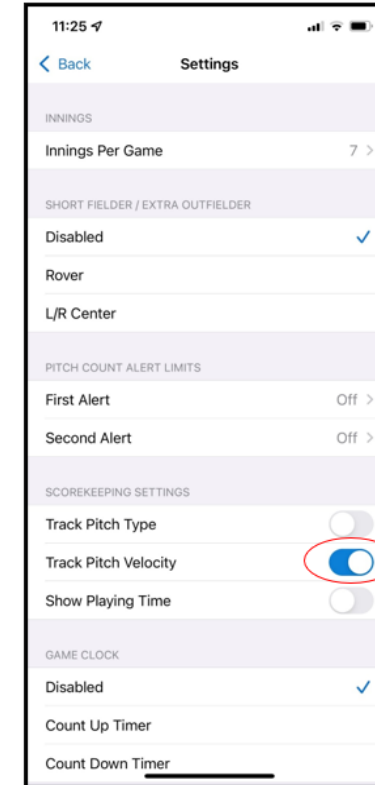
11:25

Back

Settings

INNINGS

Innings Per Game 7

SHORT FIELDER / EXTRA OUTFIELDER

Disabled

Rover

L/R Center

PITCH COUNT ALERT LIMITS

First Alert Off

Second Alert Off

SCOREKEEPING SETTINGS

Track Pitch Type

Track Pitch Velocity

Show Playing Time

GAME CLOCK

Disabled

Count Up Timer

Count Down Timer